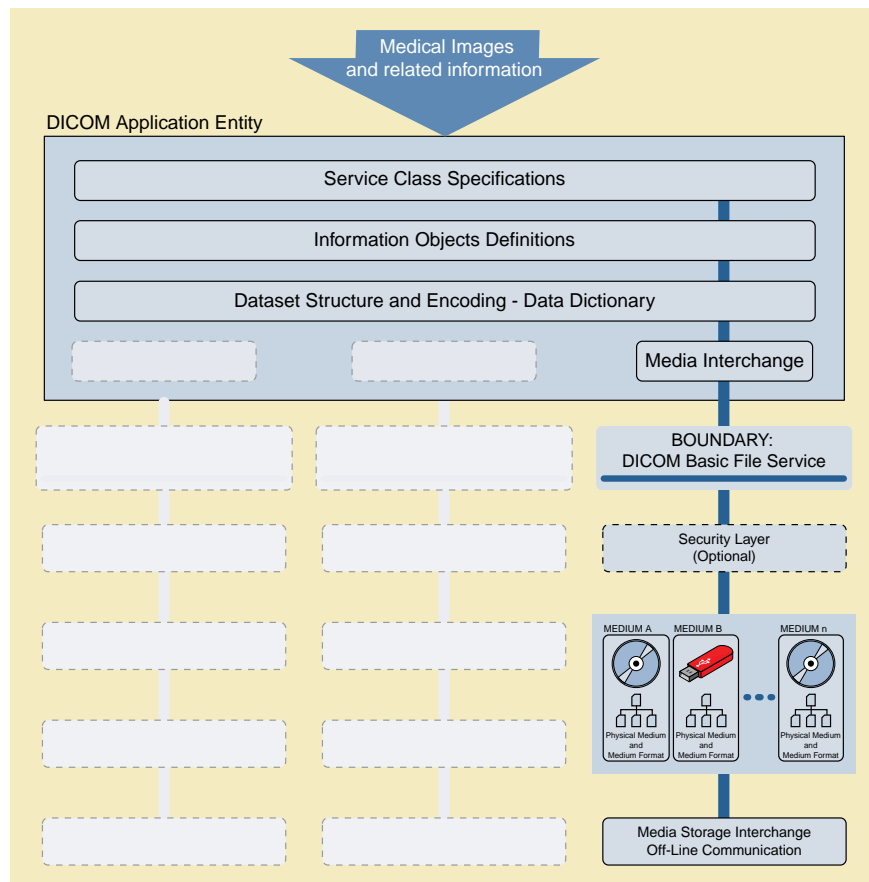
Medical Images
and related information

DICOM Application Entity

Service Class Specifications

Information Objects Definitions

Dataset Structure and Encoding - Data Dictionary

Media Interchange

BOUNDARY:
DICOM Basic File Service

Security Layer
(Optional)

MEDIUM A
Physical Medium and Medium Format

MEDIUM B
Physical Medium and Medium Format

MEDIUM n
Physical Medium and Medium Format

Media Storage Interchange
Off-Line Communication